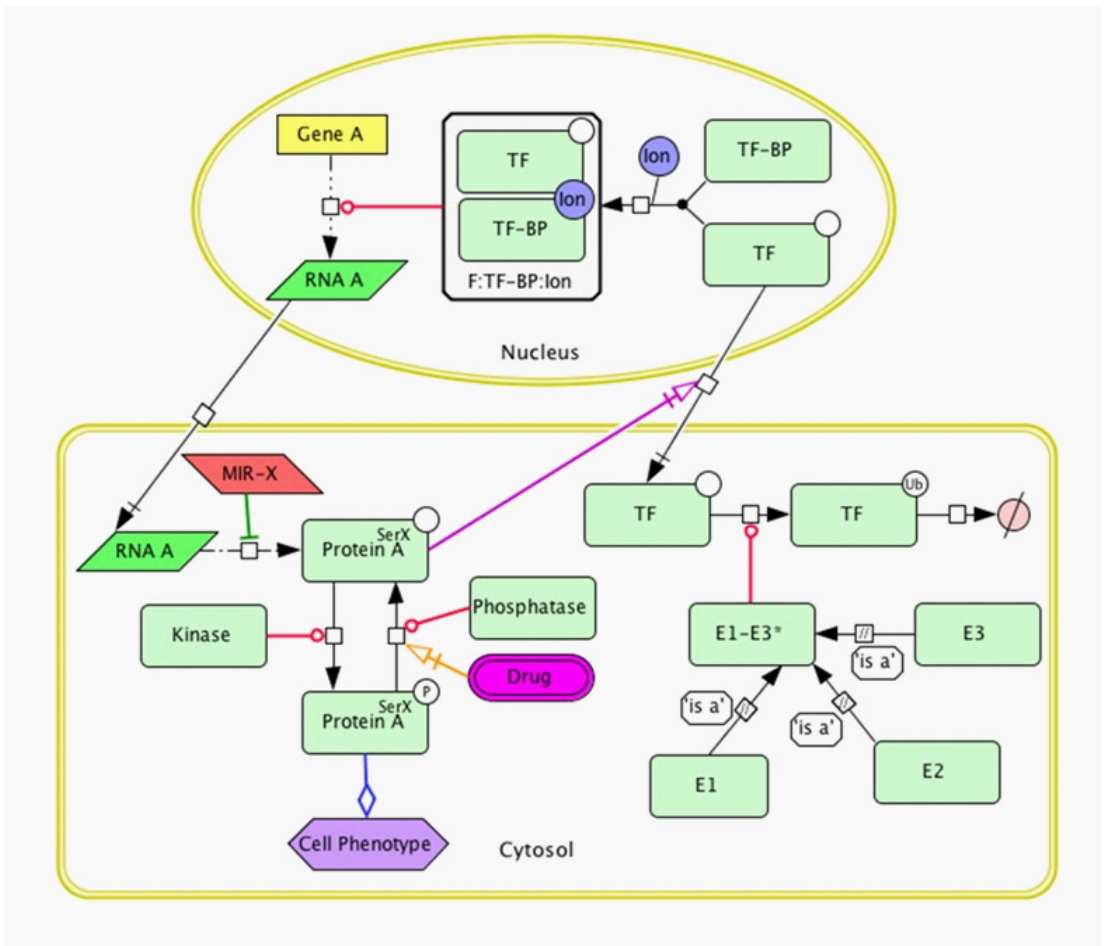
Gene A

TF

Ion

TF-BP

F:TF-BP:Ion

Ion

TF-BP

TF

RNA A

Nucleus

MIR-X

RNA A

SerX
Protein A

TF

Ub
TF

Kinase

Phosphatase

Drug

E1-E3*

//

E3

'is a'

P
SerX
Protein A

'is a'

//

'is a'

//

E1

E2

Cell Phenotype

Cytosol